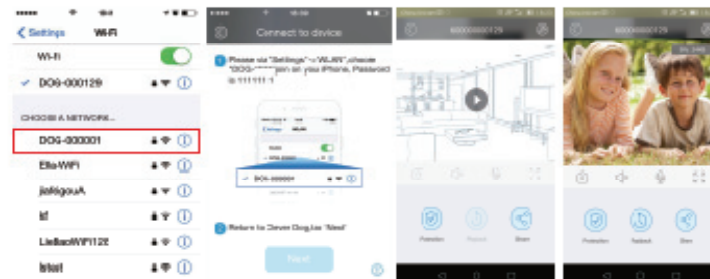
Settings Wi-Fi

Wi-Fi

✓ DOG-000129

CHOOSE A NETWORK...

DOG-000001

Ella-WiFi

jiaMgouA

kl

LieBaoWiFi122

lxtest

Connect to device

1 Please via "Settings"→"WLAN", choose "DOG-******" on your iPhone, Password is 11111111

Settings

DOG-000001

2 Return to Clever Dog,tap "Next"

Next

000000000129

000000000129

Protection

Playback

Share

Protection

Playback

Share